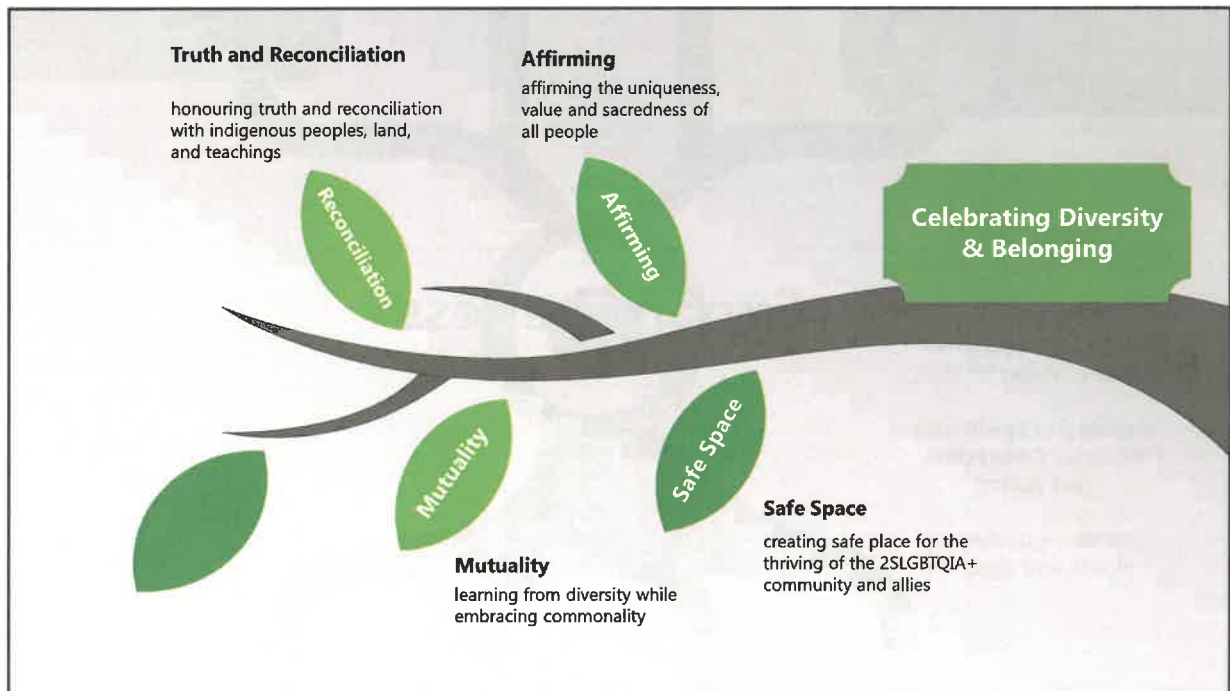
**Truth and Reconciliation**

honouring truth and reconciliation with indigenous peoples, land, and teachings

**Affirming**

affirming the uniqueness, value and sacredness of all people

Reconciliation

Affirming

Celebrating Diversity & Belonging

Mutuality

Safe Space

**Safe Space**

creating safe place for the thriving of the 2SLGBTQIA+ community and allies

**Mutuality**

learning from diversity while embracing commonality